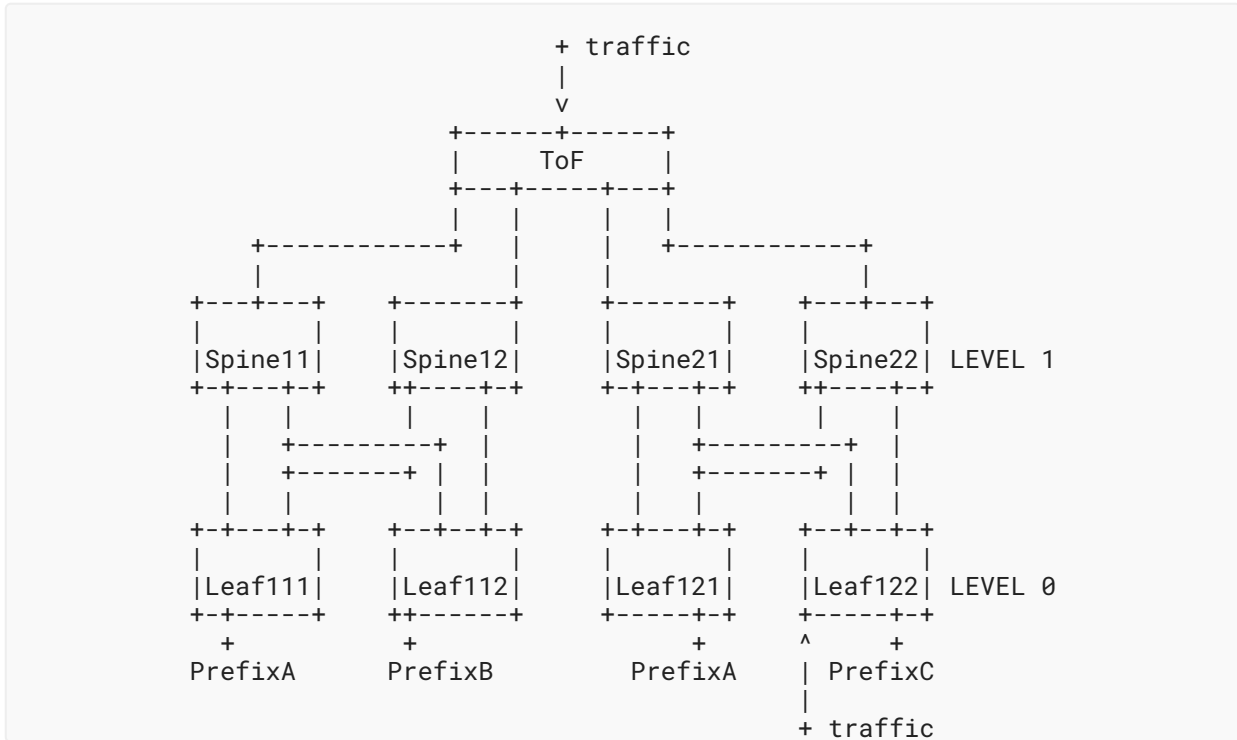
+ traffic
|
v
+------+------+
|     ToF     |
+---+-----+---+
|   |     |   |
+------------+   |     |   +------------+
|                |     |                |
+---+---+   +-------+   +-------+   +---+---+
|       |   |       |   |       |   |       |
|Spine11|   |Spine12|   |Spine21|   |Spine22| LEVEL 1
+-+---+-+   ++----+-+   +-+---+-+   ++----+-+
  |   |      |    |       |   |      |    |
  |   +---------+ |       |   +---------+ |
  |   +-------+ | |       |   +-------+ | |
  |   |       | | |       |   |       | | |
+-+---+-+   +--+--+-+   +-+---+-+   +--+--+-+
|       |   |       |   |       |   |       |
|Leaf111|   |Leaf112|   |Leaf121|   |Leaf122| LEVEL 0
+-+-----+   ++------+   +-----+-+   +-----+-+
  +          +              +       ^     +
PrefixA    PrefixB      PrefixA     | PrefixC
                                    |
                                    + traffic